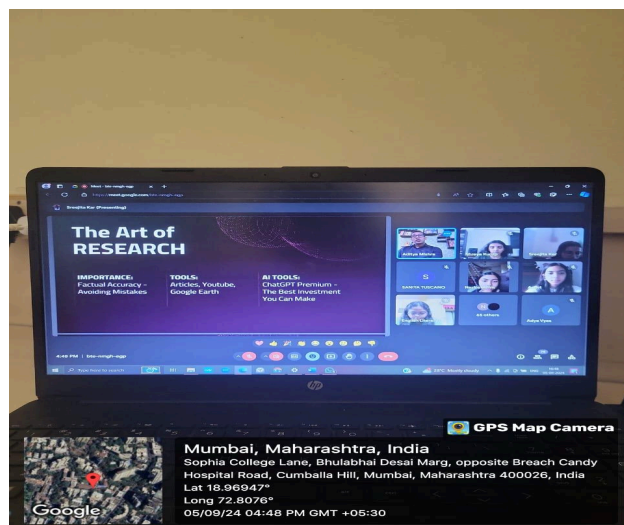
Sreejita Kar (Presenting)

The Art of RESEARCH

IMPORTANCE:
Factual Accuracy - Avoiding Mistakes

TOOLS:
Articles, Youtube, Google Earth

AI TOOLS:
ChatGPT Premium - The Best Investment You Can Make

Aditya Mishra

SAMITA TUSCANO

Aditya Vyas

4:48 PM | btv-mngh-egp

hp

GPS Map Camera

Mumbai, Maharashtra, India
Sophia College Lane, Bhulabhai Desai Marg, opposite Breach Candy Hospital Road, Cumballa Hill, Mumbai, Maharashtra 400026, India
Lat 18.96947°
Long 72.8076°
05/09/24 04:48 PM GMT +05:30

Google